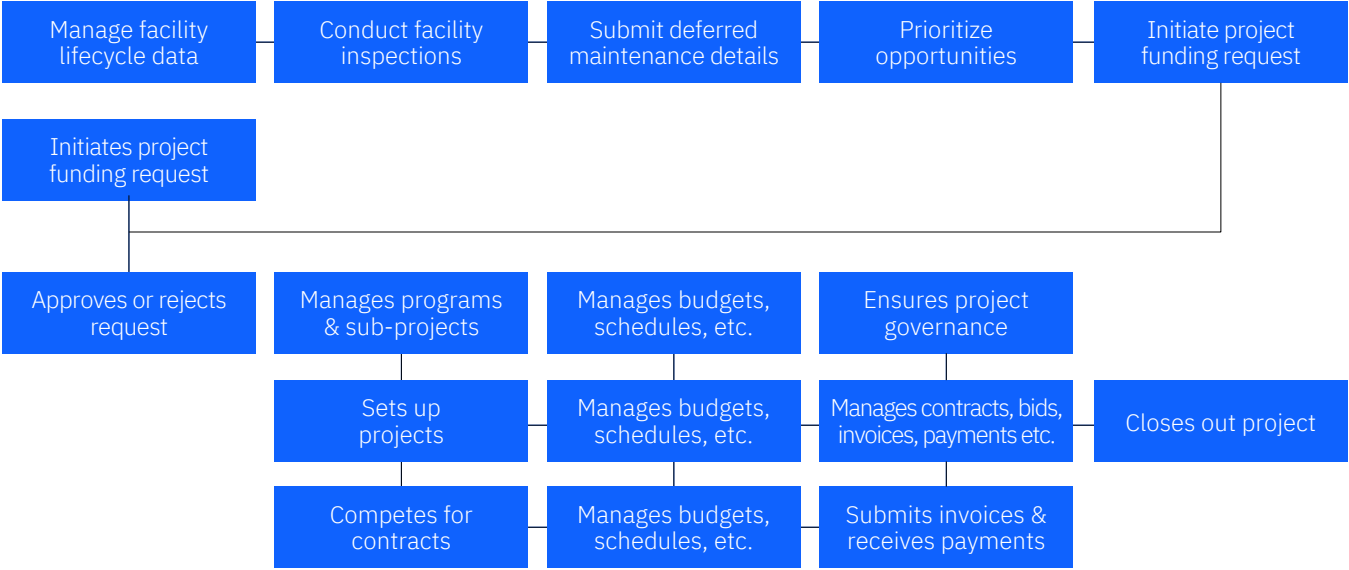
Manage facility lifecycle data

Conduct facility inspections

Submit deferred maintenance details

Prioritize opportunities

Initiate project funding request

Initiates project funding request

Approves or rejects request

Manages programs & sub-projects

Manages budgets, schedules, etc.

Ensures project governance

Sets up projects

Manages budgets, schedules, etc.

Manages contracts, bids, invoices, payments etc.

Closes out project

Competes for contracts

Manages budgets, schedules, etc.

Submits invoices & receives payments